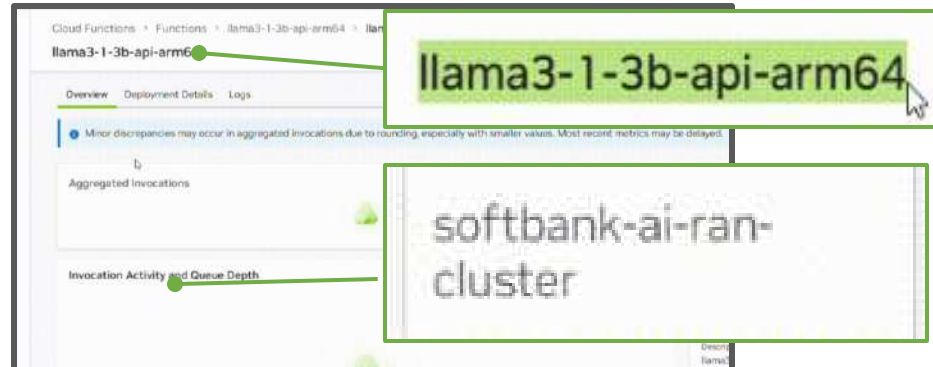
Cloud Functions > Functions > llama3-1-3b-api-arm64 > llan

llama3-1-3b-api-arm64

Overview Deployment Details Logs

Minor discrepancies may occur in aggregated invocations due to rounding, especially with smaller values. Most recent metrics may be delayed.

Aggregated Invocations

Invocation Activity and Queue Depth

llama3-1-3b-api-arm64

softbank-ai-ran-cluster

Descrip

llama3